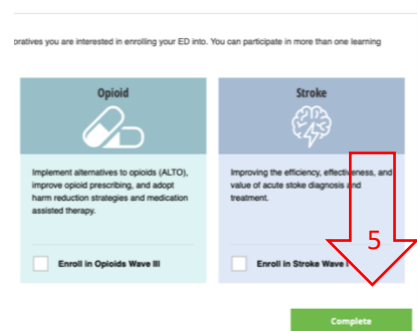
oratives you are interested in enrolling your ED into. You can participate in more than one learning

Opioid

Implement alternatives to opioids (ALTO), improve opioid prescribing, and adopt harm reduction strategies and medication assisted therapy.

Enroll in Opioids Wave III

Stroke

Improving the efficiency, effectiveness, and value of acute stroke diagnosis and treatment.

Enroll in Stroke Wave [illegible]

5

Complete